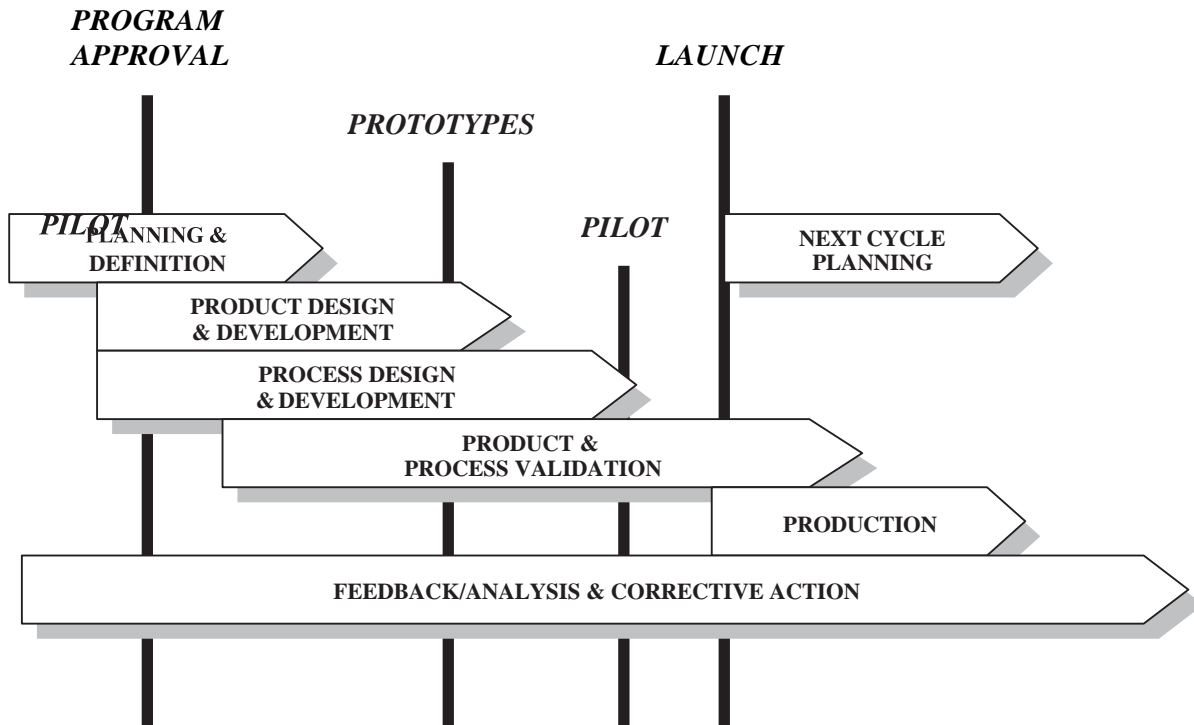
PROGRAM APPROVAL

LAUNCH

PROTOTYPES

PILOT

PLANNING & DEFINITION

PILOT

NEXT CYCLE PLANNING

PRODUCT DESIGN & DEVELOPMENT

PROCESS DESIGN & DEVELOPMENT

PRODUCT & PROCESS VALIDATION

PRODUCTION

FEEDBACK/ANALYSIS & CORRECTIVE ACTION